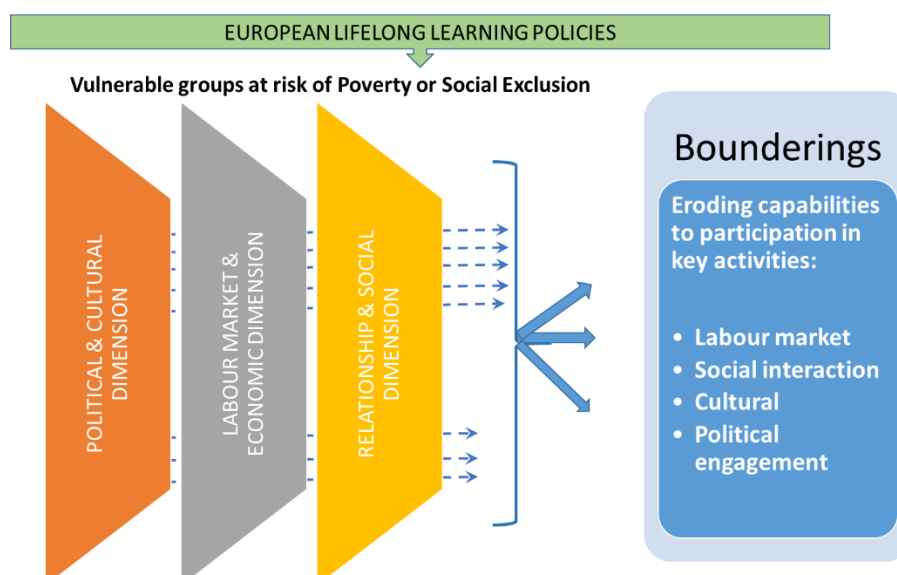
EUROPEAN LIFELONG LEARNING POLICIES

Vulnerable groups at risk of Poverty or Social Exclusion

POLITICAL & CULTURAL DIMENSION

LABOUR MARKET & ECONOMIC DIMENSION

RELATIONSHIP & SOCIAL DIMENSION

Bounderings

Eroding capabilities to participation in key activities:

- Labour market
- Social interaction
- Cultural
- Political engagement